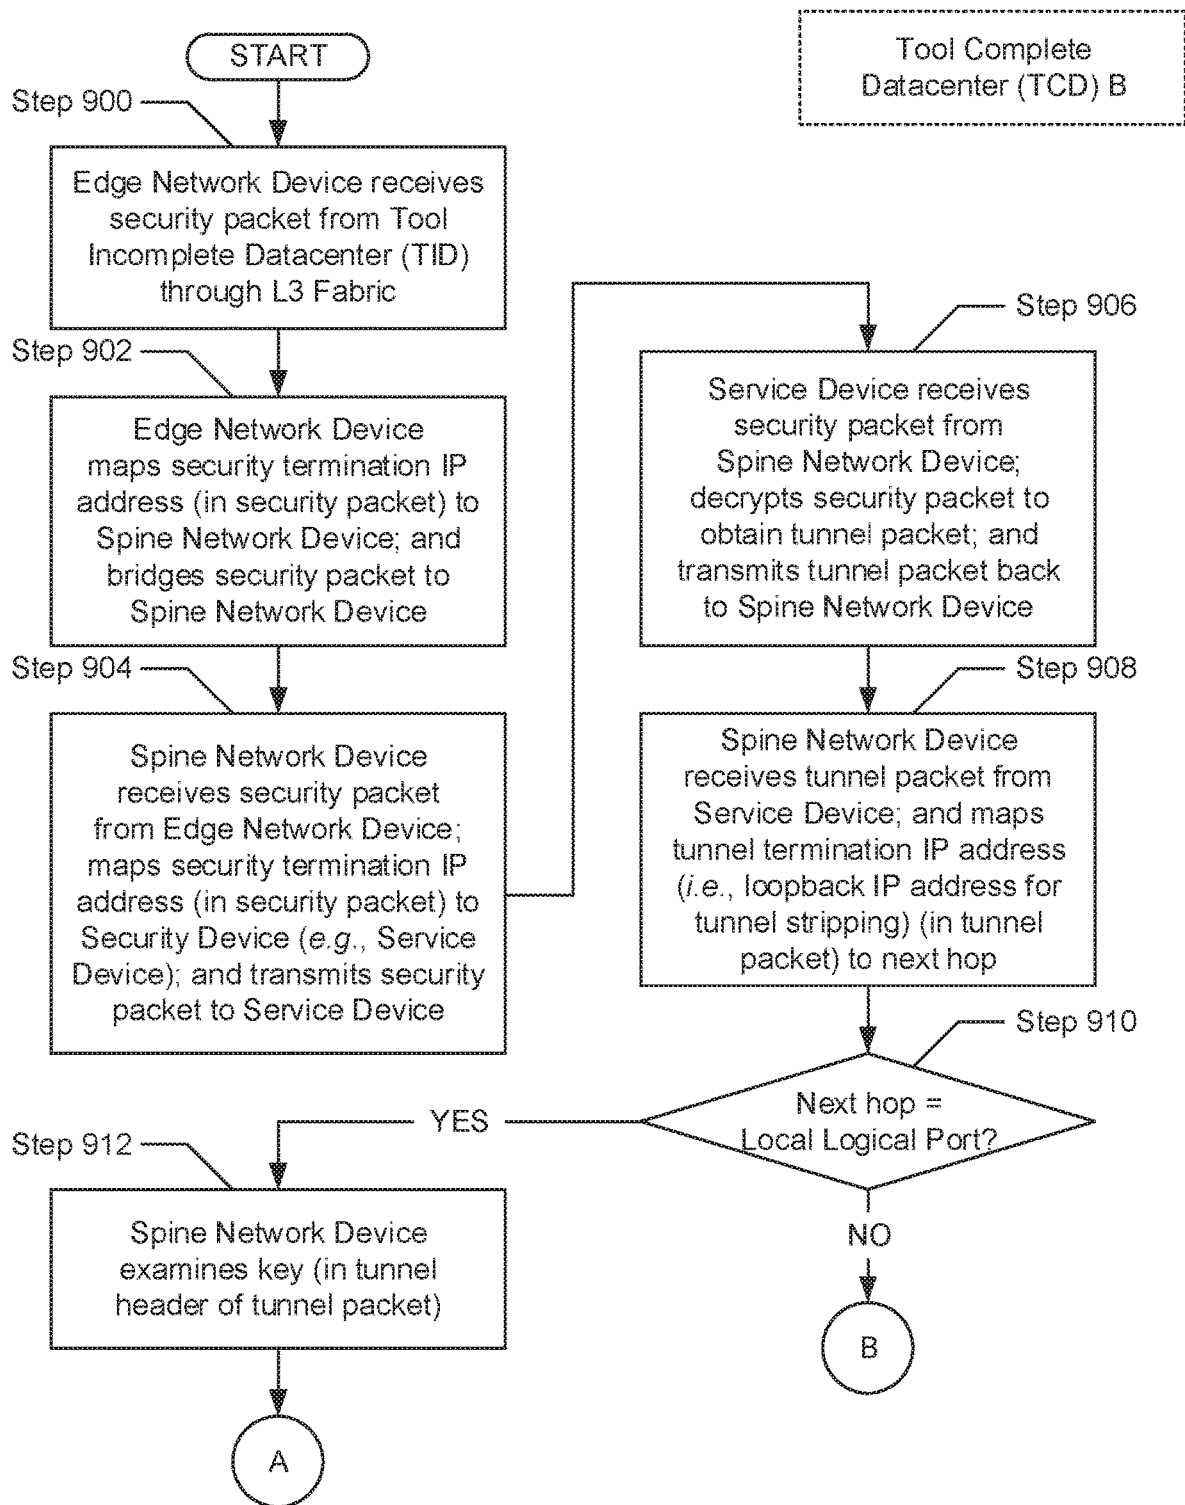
Tool Complete Datacenter (TCD) B

START

Step 900

Edge Network Device receives security packet from Tool Incomplete Datacenter (TID) through L3 Fabric

Step 902

Edge Network Device maps security termination IP address (in security packet) to Spine Network Device; and bridges security packet to Spine Network Device

Step 904

Spine Network Device receives security packet from Edge Network Device; maps security termination IP address (in security packet) to Security Device (*e.g.*, Service Device); and transmits security packet to Service Device

Step 906

Service Device receives security packet from Spine Network Device; decrypts security packet to obtain tunnel packet; and transmits tunnel packet back to Spine Network Device

Step 908

Spine Network Device receives tunnel packet from Service Device; and maps tunnel termination IP address (*i.e.*, loopback IP address for tunnel stripping) (in tunnel packet) to next hop

Step 910

Next hop = Local Logical Port?

YES

NO

Step 912

Spine Network Device examines key (in tunnel header of tunnel packet)

A

B